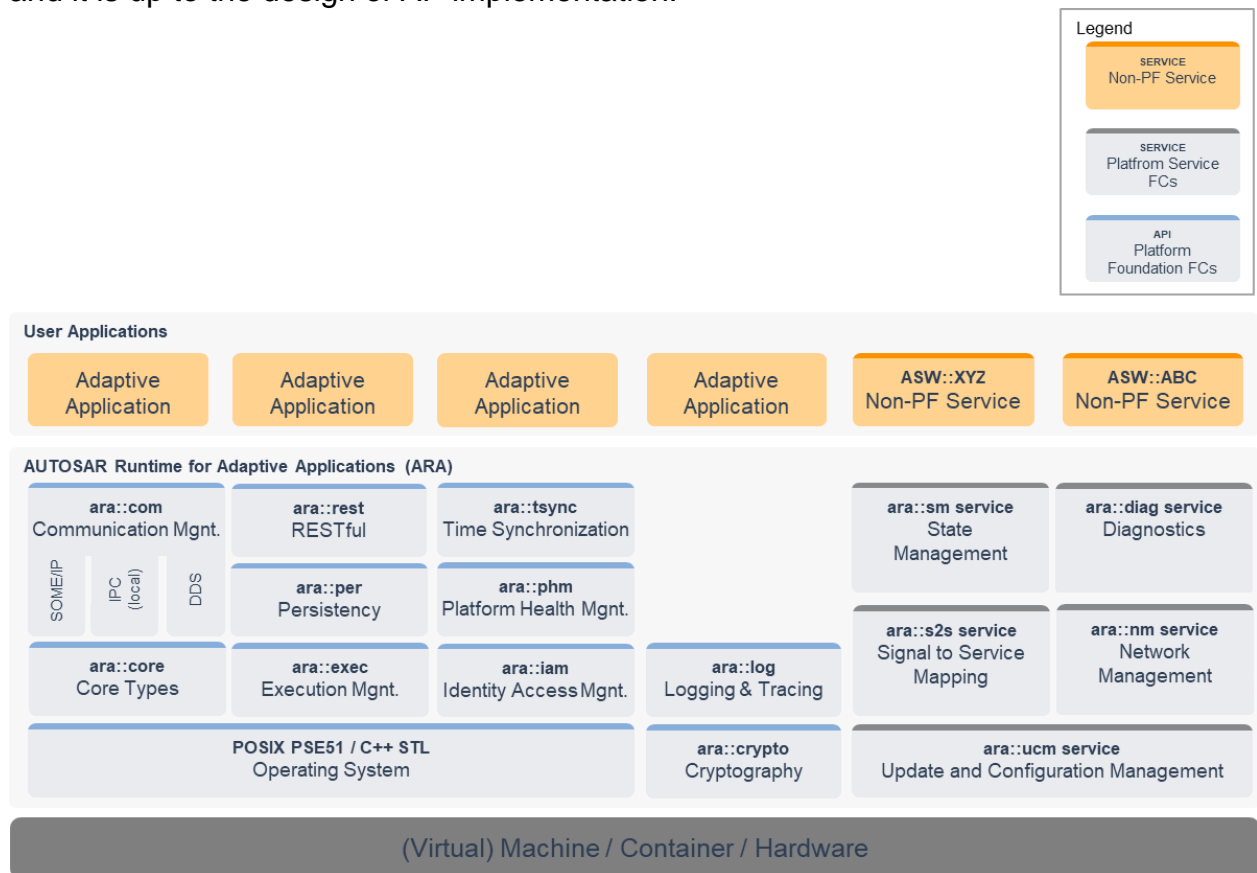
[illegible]

Legend

SERVICE
Non-PF Service

SERVICE
Platfrom Service FCs

API
Platform Foundation FCs

User Applications

Adaptive Application

Adaptive Application

Adaptive Application

Adaptive Application

ASW::XYZ
Non-PF Service

ASW::ABC
Non-PF Service

AUTOSAR Runtime for Adaptive Applications (ARA)

ara::com
Communication Mgnt.

SOME/IP

IPC (local)

DDS

ara::rest
RESTful

ara::tsync
Time Synchronization

ara::per
Persistency

ara::phm
Platform Health Mgnt.

ara::sm service
State Management

ara::diag service
Diagnostics

ara::s2s service
Signal to Service Mapping

ara::nm service
Network Management

ara::core
Core Types

ara::exec
Execution Mgnt.

ara::iam
Identity Access Mgnt.

ara::log
Logging & Tracing

POSIX PSE51 / C++ STL
Operating System

ara::crypto
Cryptography

ara::ucm service
Update and Configuration Management

(Virtual) Machine / Container / Hardware